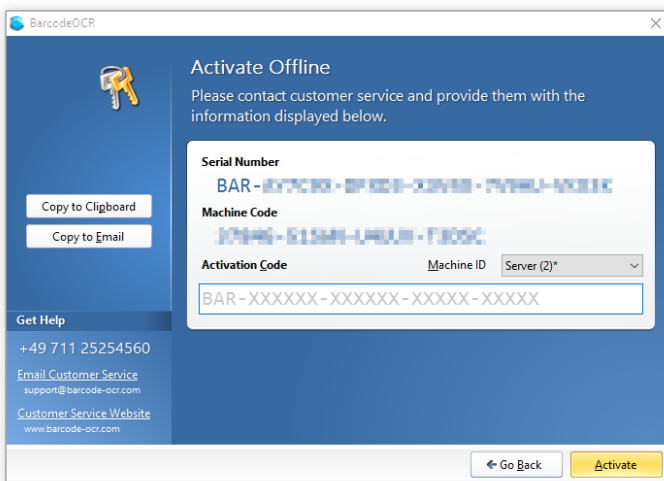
BarcodeOCR

Activate Offline

Please contact customer service and provide them with the information displayed below.

Copy to Clipboard

Copy to Email

Serial Number

BAR-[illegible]

Machine Code

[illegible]

Activation Code

Machine ID

Server (2)*

BAR-XXXXXX-XXXXXX-XXXXX-XXXXX

Get Help

+49 711 25254560

Email Customer Service

support@barcode-ocr.com

Customer Service Website

www.barcode-ocr.com

Go Back

Activate